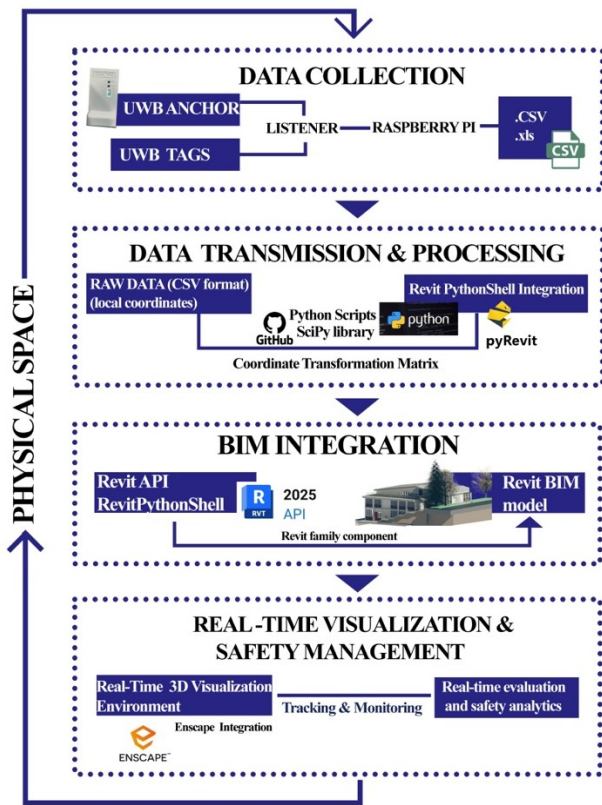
PHYSICAL SPACE

DATA COLLECTION

UWB ANCHOR

UWB TAGS

LISTENER

RASPBERRY PI

.CSV
.xls

CSV

DATA TRANSMISSION & PROCESSING

RAW DATA (CSV format)
(local coordinates)

Revit PythonShell Integration

Python Scripts
SciPy library

python

GitHub

pyRevit

Coordinate Transformation Matrix

BIM INTEGRATION

Revit API
RevitPythonShell

R
RVT

2025
API

Revit BIM model

Revit family component

REAL -TIME VISUALIZATION & SAFETY MANAGEMENT

Real-Time 3D Visualization Environment

Enscape Integration

ENSCAPE

Tracking & Monitoring

Real-time evaluation and safety analytics